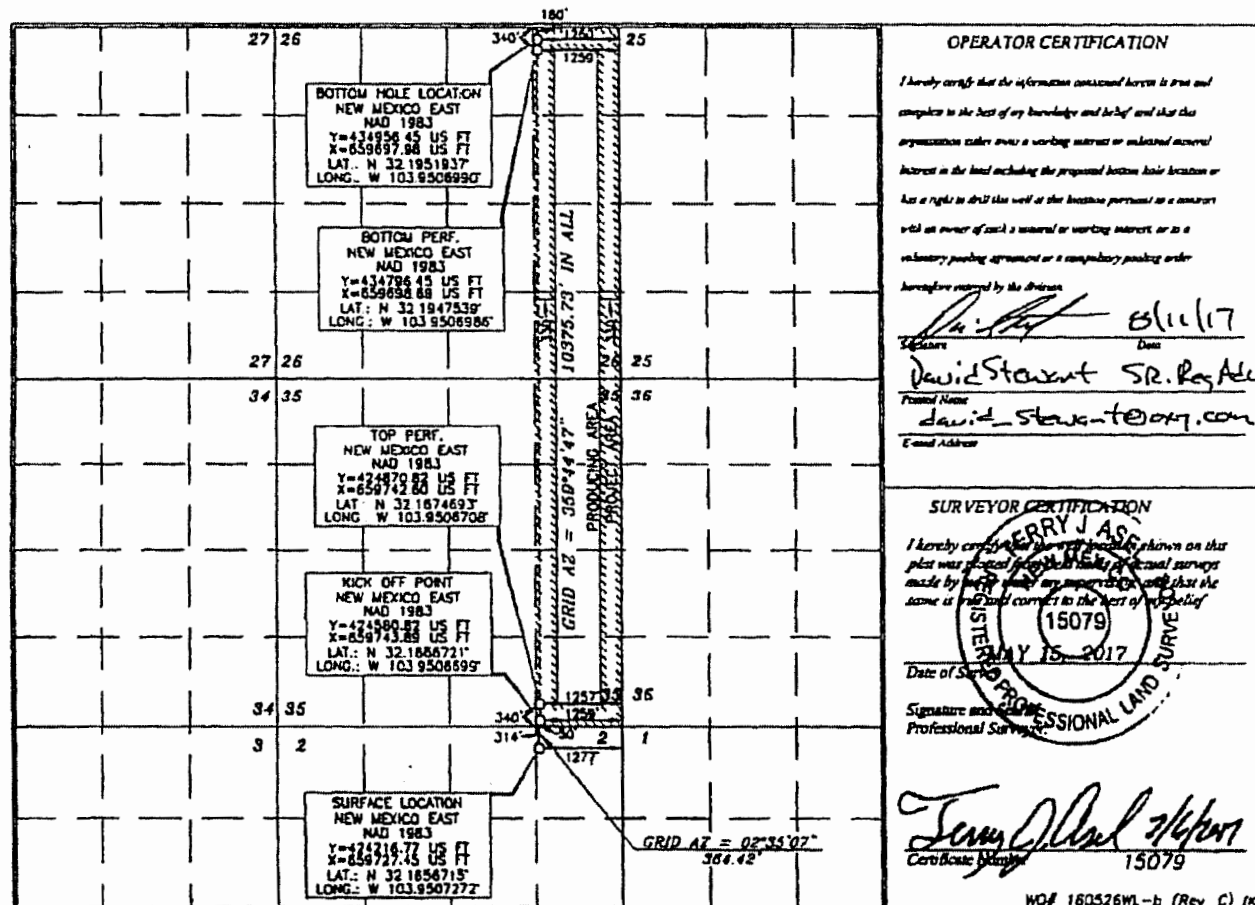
180'

27 26

340' 1261' 25

1259'

BOTTOM HOLE LOCATION
NEW MEXICO EAST
NAD 1983
Y=434956.45 US FT
X=659697.96 US FT
LAT.: N 32.1951937'
LONG.: W 103.9506990'

BOTTOM PERF.
NEW MEXICO EAST
NAD 1983
Y=434796.45 US FT
X=659698.88 US FT
LAT.: N 32.1947539'
LONG.: W 103.9506986'

10375.73' IN ALL

GRID AZ = 359°44'47"

PRODUCING AREA
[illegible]

27 26 25

34 35 36

TOP PERF.
NEW MEXICO EAST
NAD 1983
Y=424870.82 US FT
X=659742.60 US FT
LAT.: N 32.1674693'
LONG.: W 103.9506708'

KICK OFF POINT
NEW MEXICO EAST
NAD 1983
Y=424580.82 US FT
X=659743.89 US FT
LAT.: N 32.1666721'
LONG.: W 103.9506699'

1257' 35 36

34 35 340' 1259'

314' 30' 2

3 2 2 1

1277'

SURFACE LOCATION
NEW MEXICO EAST
NAD 1983
Y=424216.77 US FT
X=659727.45 US FT
LAT.: N 32.1656715'
LONG.: W 103.9507272'

GRID AZ = 02°35'07"
364.42'

OPERATOR CERTIFICATION

I hereby certify that the information contained herein is true and complete to the best of my knowledge and belief and that this organization either owns a working interest or unleased mineral interest in the land including the proposed bottom hole location or has a right to drill this well at this location pursuant to a contract with an owner of such a mineral or working interest, or to a voluntary pooling agreement or a compulsory pooling order heretofore entered by the division.

8/11/17
Signature Date

David Stewart SR. Reg Adv
Printed Name

david_stewart@oxy.com
E-mail Address

SURVEYOR CERTIFICATION

I hereby certify that the well location shown on this plat was plotted from field notes of actual surveys made by me or under my supervision, and that the same is true and correct to the best of my belief

TERRY J. ASEL
NEW MEXICO
15079
REGISTERED PROFESSIONAL LAND SURVEYOR

MAY 15, 2017
Date of Survey

Signature and Seal of Professional Surveyor:

Terry J. Asel 7/6/2017
Certificate Number 15079

WO# 160526WL-b (Rev. C) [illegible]